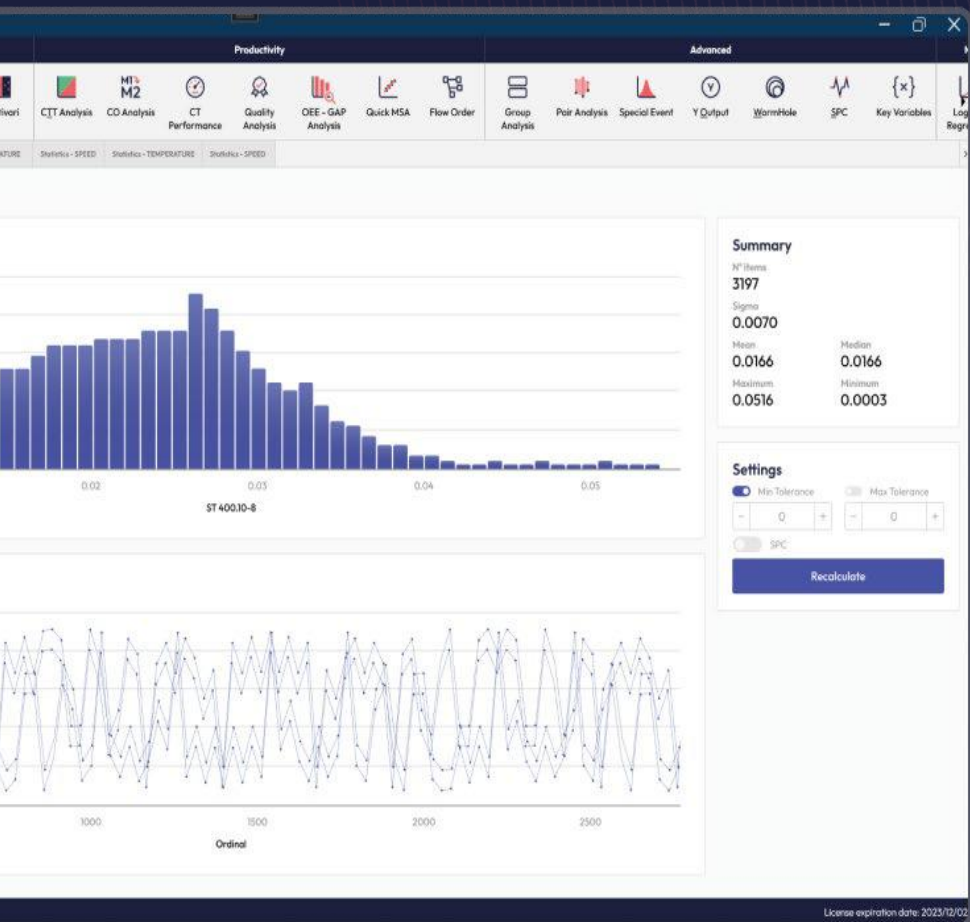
Productivity

Advanced

ivari CTT Analysis CO Analysis CT Performance Quality Analysis OEE - GAP Analysis Quick MSA Flow Order Group Analysis Pair Analysis Special Event Y Output WormHole SPC Key Variables Log Regr

ATURE Statistics - SPEED Statistics - TEMPERATURE Statistics - SPEED

0.02 0.03 0.04 0.05

ST 400.10-8

Summary

N° Items
3197

Sigma
0.0070

Mean
0.0166

Median
0.0166

Maximum
0.0516

Minimum
0.0003

Settings

Min Tolerance

Max Tolerance

- 0 +

- 0 +

SPC

Recalculate

1000 1500 2000 2500

Ordinal

License expiration date: 2023/12/02